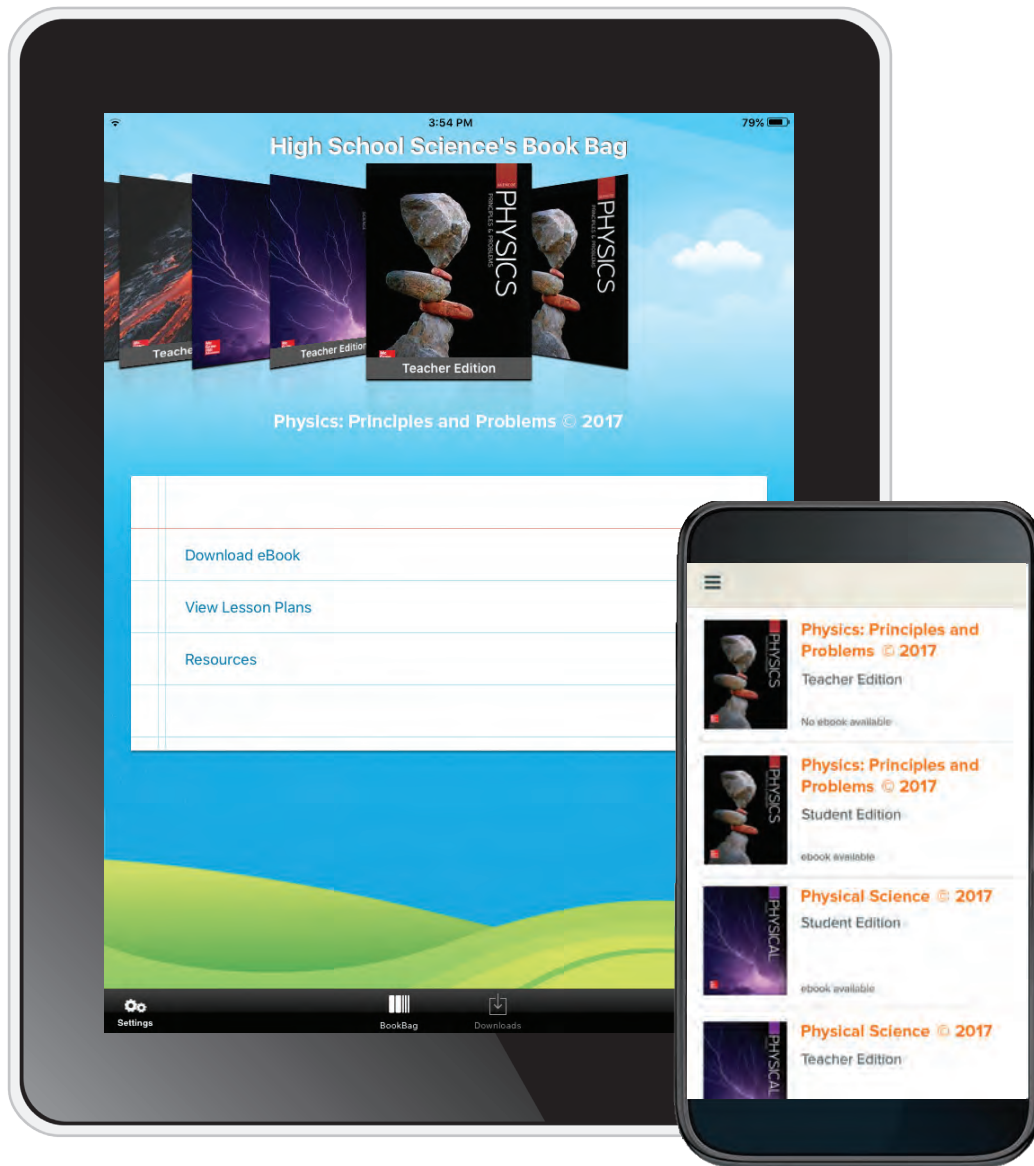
3:54 PM

79%

High School Science's Book Bag

Teache

Teacher Edition

PHYSICS

PRINCIPLES & PROBLEMS

PHYSICS

Teacher Edition

Physics: Principles and Problems © 2017

Download eBook

View Lesson Plans

Resources

Settings

BookBag

Downloads

PHYSICS

Physics: Principles and Problems © 2017

Teacher Edition

No ebook available

PHYSICS

Physics: Principles and Problems © 2017

Student Edition

ebook available

PHYSICAL

Physical Science © 2017

Student Edition

ebook available

PHYSICAL

Physical Science © 2017

Teacher Edition